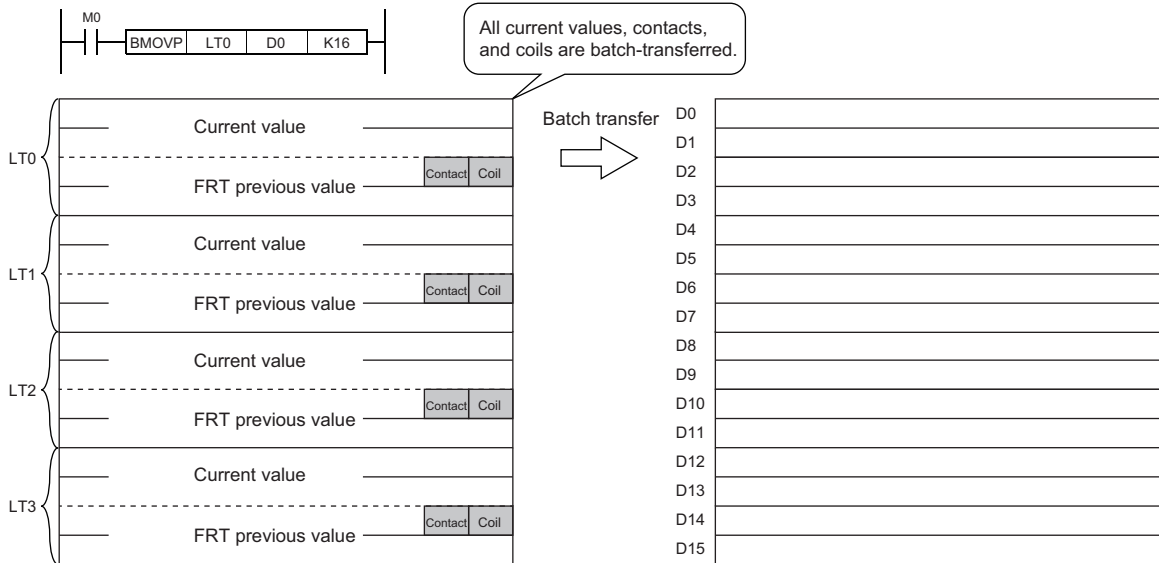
M0

| BMOVP | LT0 | D0 | K16 |
|---|---|---|---|

All current values, contacts, and coils are batch-transferred.

LT0
Current value
FRT previous value
Contact Coil

LT1
Current value
FRT previous value
Contact Coil

LT2
Current value
FRT previous value
Contact Coil

LT3
Current value
FRT previous value
Contact Coil

Batch transfer

D0
D1
D2
D3
D4
D5
D6
D7
D8
D9
D10
D11
D12
D13
D14
D15